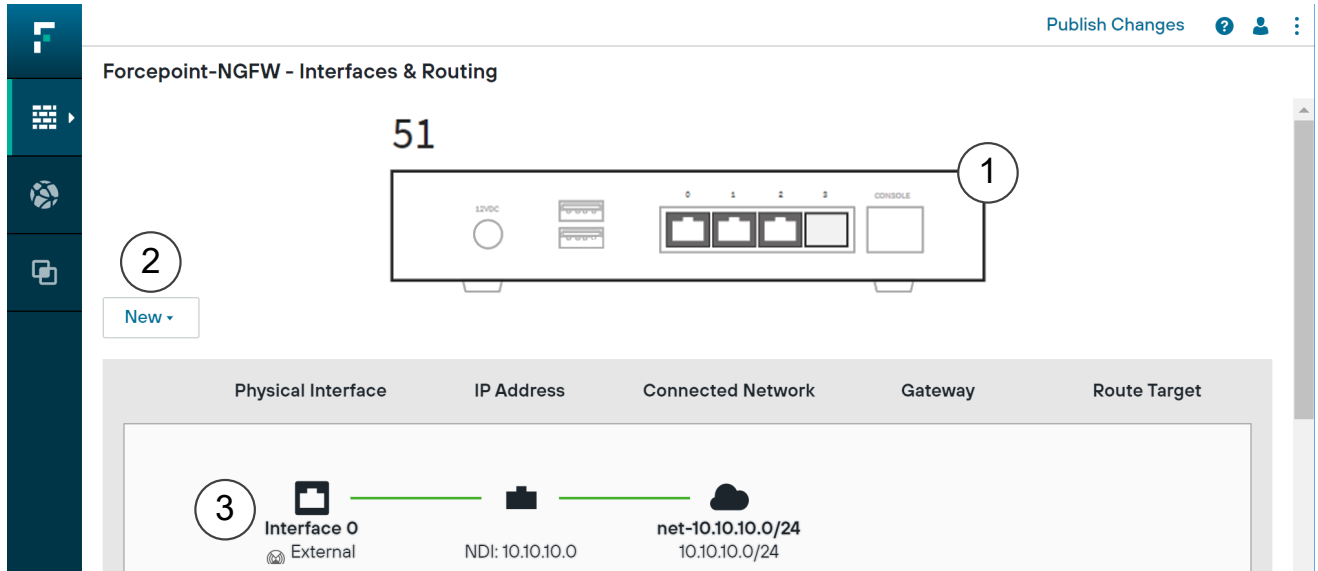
Publish Changes

Forcepoint-NGFW - Interfaces & Routing

51

1

12VDC

0 1 2 3

CONSOLE

2

New

| Physical Interface | IP Address | Connected Network | Gateway | Route Target |
|---|---|---|---|---|

3

Interface 0
External

NDI: 10.10.10.0

net-10.10.10.0/24
10.10.10.0/24